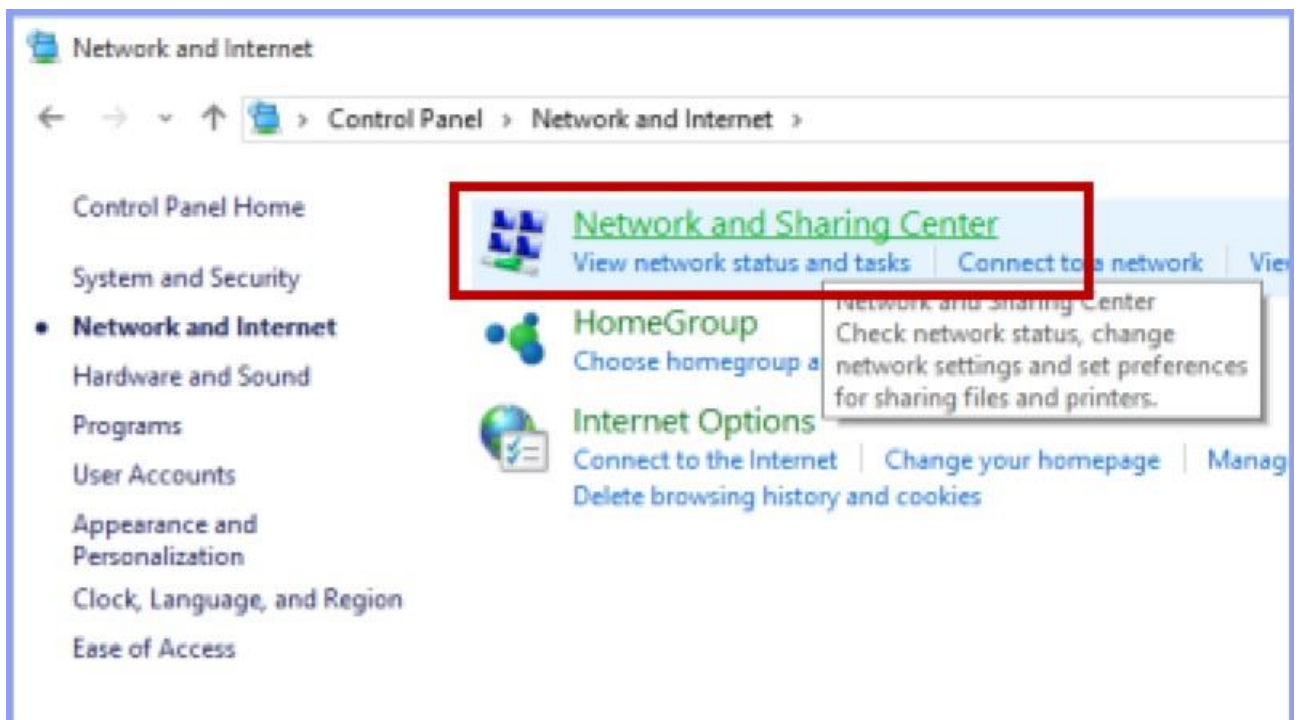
Network and Internet

Control Panel › Network and Internet ›

Control Panel Home

System and Security

Network and Internet

Hardware and Sound

Programs

User Accounts

Appearance and Personalization

Clock, Language, and Region

Ease of Access

Network and Sharing Center

View network status and tasks | Connect to a network | Vie

HomeGroup

Choose homegroup a

Network and Sharing Center
Check network status, change network settings and set preferences for sharing files and printers.

Internet Options

Connect to the Internet | Change your homepage | Manag

Delete browsing history and cookies